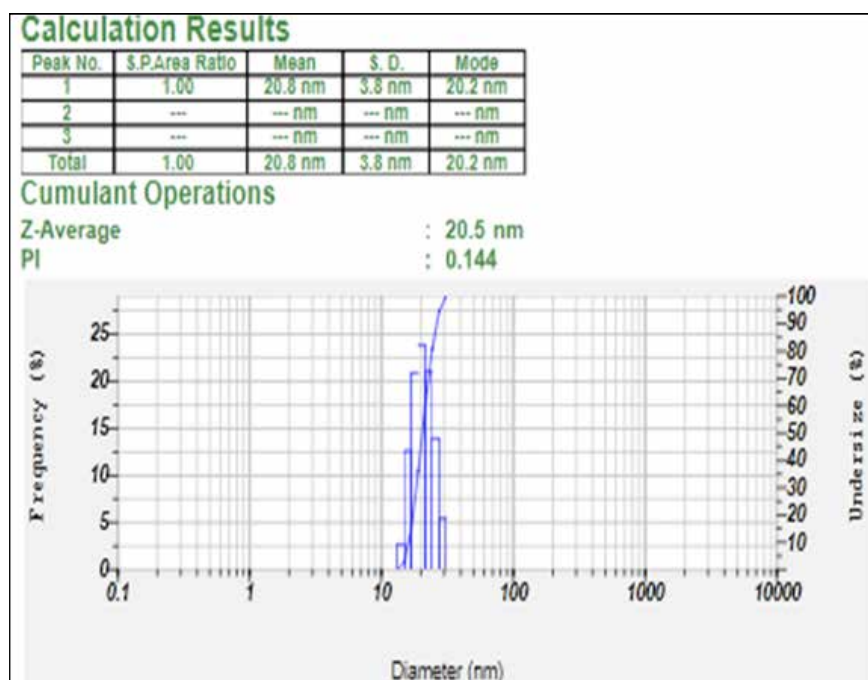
Calculation Results

| Peak No. | S.P.Area Ratio | Mean | S. D. | Mode |
|---|---|---|---|---|
| 1 | 1.00 | 20.8 nm | 3.8 nm | 20.2 nm |
| 2 | --- | --- nm | --- nm | --- nm |
| 3 | --- | --- nm | --- nm | --- nm |
| Total | 1.00 | 20.8 nm | 3.8 nm | 20.2 nm |

Cumulant Operations

Z-Average : 20.5 nm
PI : 0.144

Frequency (%)
0
5
10
15
20
25

Undersize (%)
10
20
30
40
50
60
70
80
90
100

0.1
1
10
100
1000
10000

Diameter (nm)